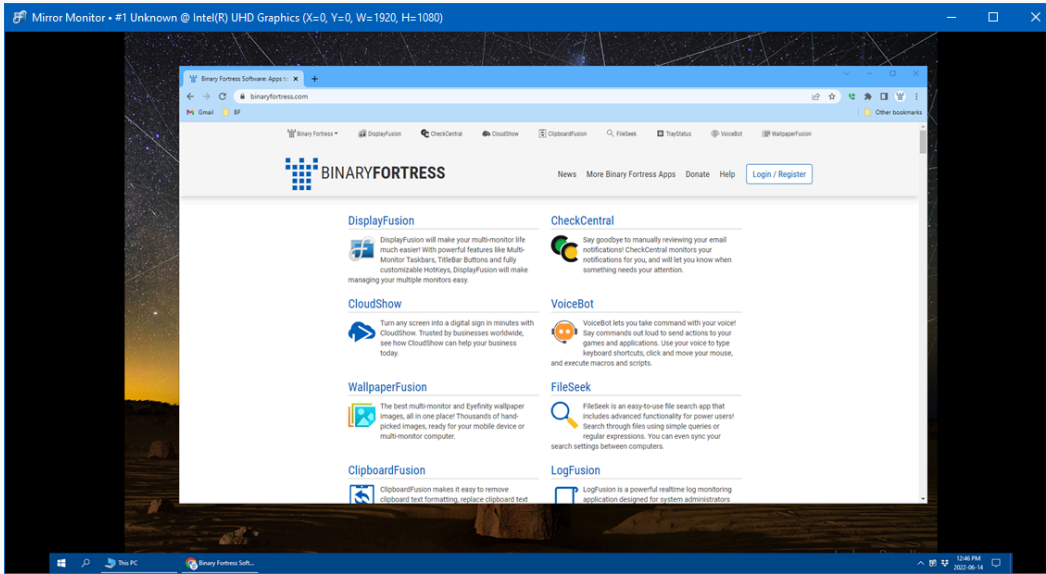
Mirror Monitor • #1 Unknown @ Intel(R) UHD Graphics (X=0, Y=0, W=1920, H=1080)

Binary Fortress Software: Apps to

binaryfortress.com

Gmail BF

Other bookmarks

Binary Fortress DisplayFusion CheckCentral CloudShow ClipboardFusion FileSeek TrayStatus VoiceBot WallpaperFusion

BINARYFORTRESS

News More Binary Fortress Apps Donate Help Login / Register

DisplayFusion

DisplayFusion will make your multi-monitor life much easier! With powerful features like Multi-Monitor Taskbars, TitleBar Buttons and fully customizable HotKeys, DisplayFusion will make managing your multiple monitors easy.

CheckCentral

Say goodbye to manually reviewing your email notifications! CheckCentral monitors your notifications for you, and will let you know when something needs your attention.

CloudShow

Turn any screen into a digital sign in minutes with CloudShow. Trusted by businesses worldwide, see how CloudShow can help your business today.

VoiceBot

VoiceBot lets you take command with your voice! Say commands out loud to send actions to your games and applications. Use your voice to type keyboard shortcuts, click and move your mouse, and execute macros and scripts.

WallpaperFusion

The best multi-monitor and Eyefinity wallpaper images, all in one place! Thousands of hand-picked images, ready for your mobile device or multi-monitor computer.

FileSeek

FileSeek is an easy-to-use file search app that includes advanced functionality for power users! Search through files using simple queries or regular expressions. You can even sync your search settings between computers.

ClipboardFusion

ClipboardFusion makes it easy to remove clipboard text formatting, replace clipboard text

LogFusion

LogFusion is a powerful realtime log monitoring application designed for system administrators

This PC Binary Fortress Soft...

12:46 PM
2022-06-14